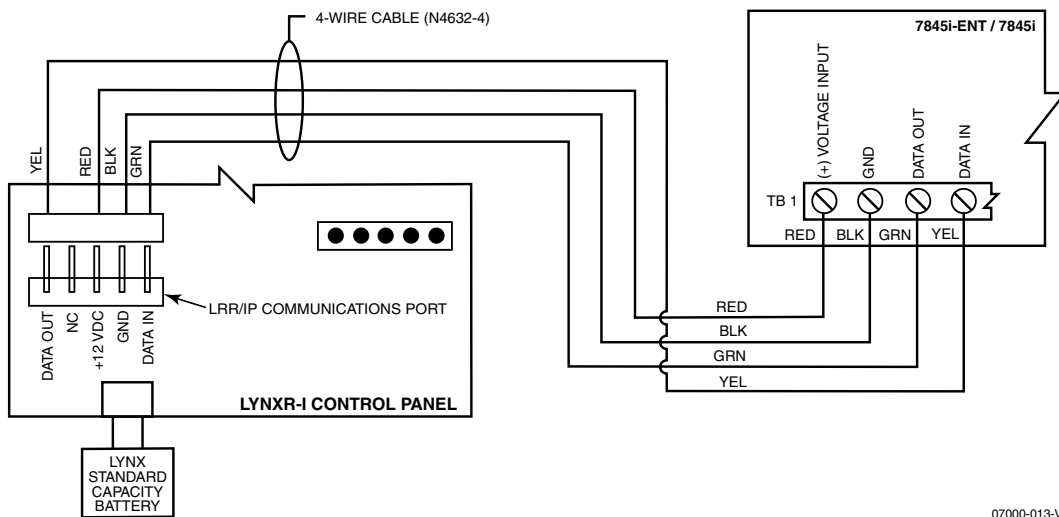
4-WIRE CABLE (N4632-4)

7845i-ENT / 7845i

(+) VOLTAGE INPUT
GND
DATA OUT
DATA IN

TB 1

RED BLK GRN YEL

YEL
RED
BLK
GRN

DATA OUT
NC
+12 VDC
GND
DATA IN

LRR/IP COMMUNICATIONS PORT

RED
BLK
GRN
YEL

LYNXR-I CONTROL PANEL

LYNX STANDARD CAPACITY BATTERY

07000-013-V